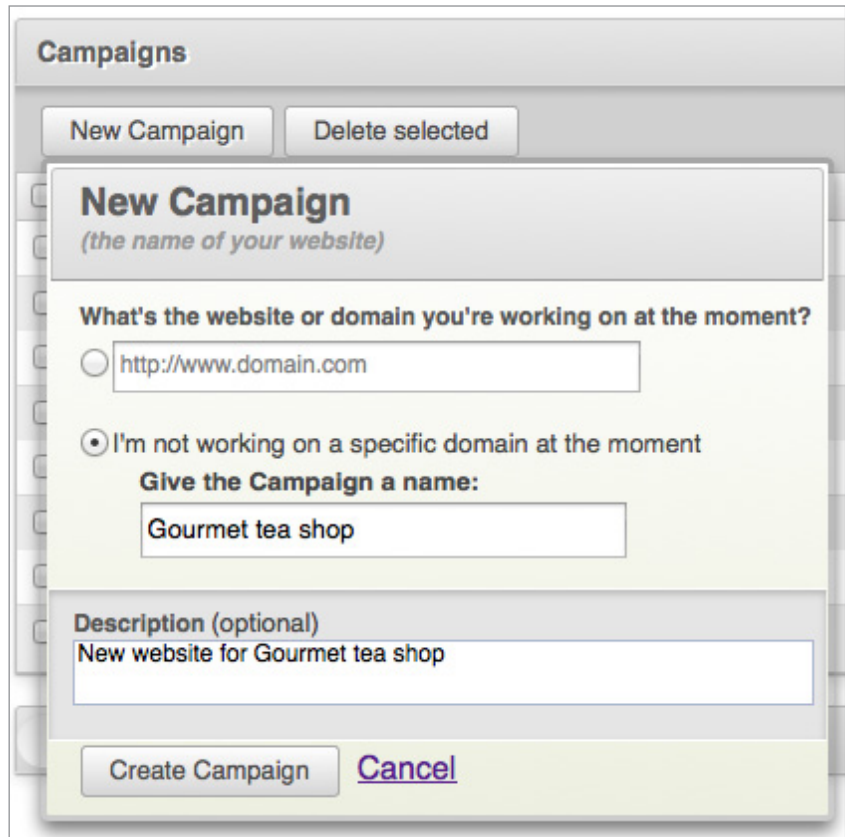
Campaigns

New Campaign
Delete selected

New Campaign
(the name of your website)

What's the website or domain you're working on at the moment?

http://www.domain.com

I'm not working on a specific domain at the moment

Give the Campaign a name:

Gourmet tea shop

Description (optional)

New website for Gourmet tea shop

Create Campaign
Cancel